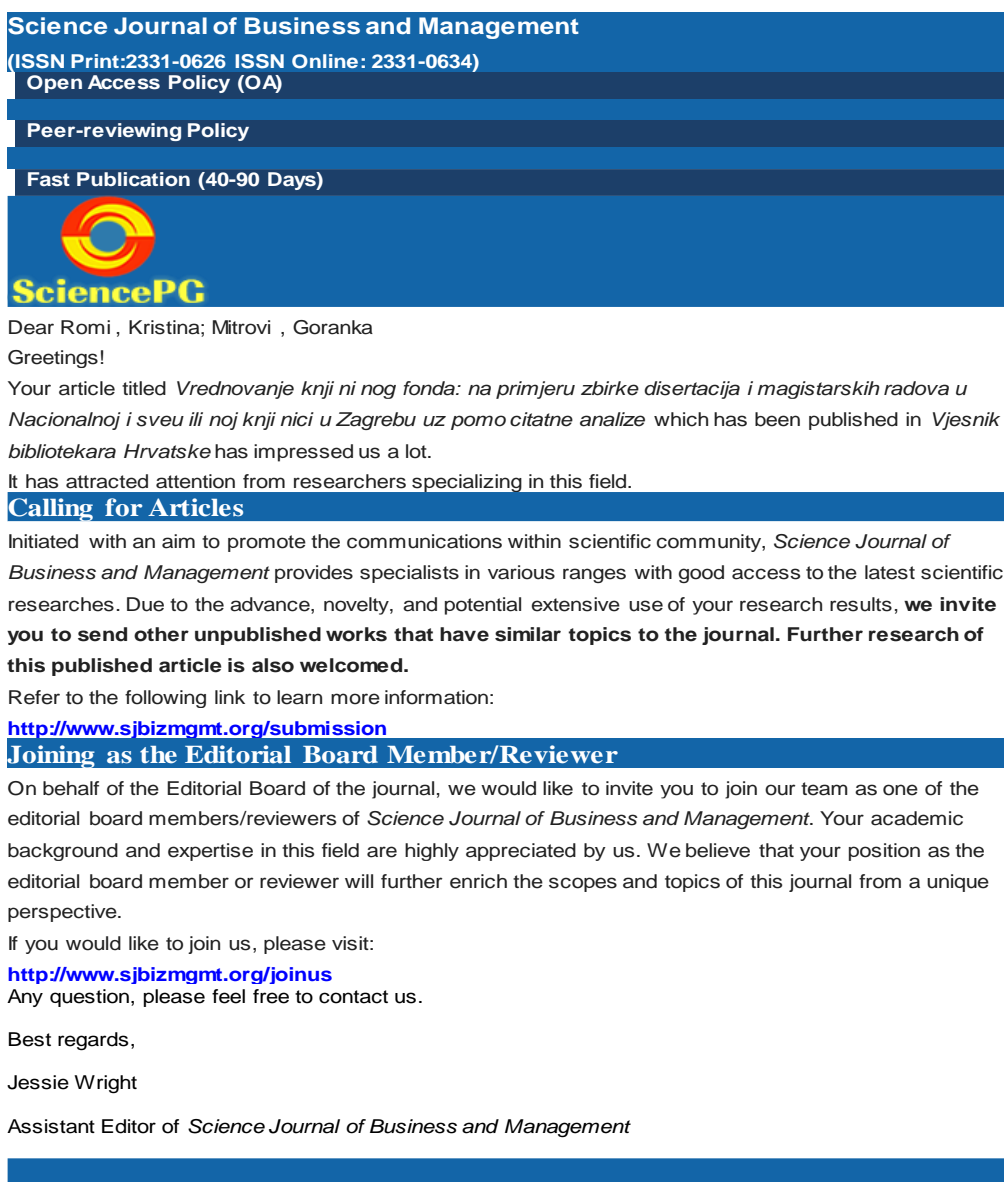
Science Journal of Business and Management
(ISSN Print:2331-0626 ISSN Online: 2331-0634)
Open Access Policy (OA)

Peer-reviewing Policy

Fast Publication (40-90 Days)

SciencePG

Dear Romi , Kristina; Mitrovi , Goranka
Greetings!
Your article titled *Vrednovanje knji ni nog fonda: na primjeru zbirke disertacija i magistarskih radova u Nacionalnoj i sveu ili noj knji nici u Zagrebu uz pomo citatne analize* which has been published in *Vjesnik bibliotekara Hrvatske* has impressed us a lot.
It has attracted attention from researchers specializing in this field.

Calling for Articles

Initiated with an aim to promote the communications within scientific community, *Science Journal of Business and Management* provides specialists in various ranges with good access to the latest scientific researches. Due to the advance, novelty, and potential extensive use of your research results, **we invite you to send other unpublished works that have similar topics to the journal. Further research of this published article is also welcomed.**
Refer to the following link to learn more information:
http://www.sjbizmgmt.org/submission

Joining as the Editorial Board Member/Reviewer

On behalf of the Editorial Board of the journal, we would like to invite you to join our team as one of the editorial board members/reviewers of *Science Journal of Business and Management*. Your academic background and expertise in this field are highly appreciated by us. We believe that your position as the editorial board member or reviewer will further enrich the scopes and topics of this journal from a unique perspective.
If you would like to join us, please visit:
http://www.sjbizmgmt.org/joinus
Any question, please feel free to contact us.

Best regards,

Jessie Wright

Assistant Editor of *Science Journal of Business and Management*